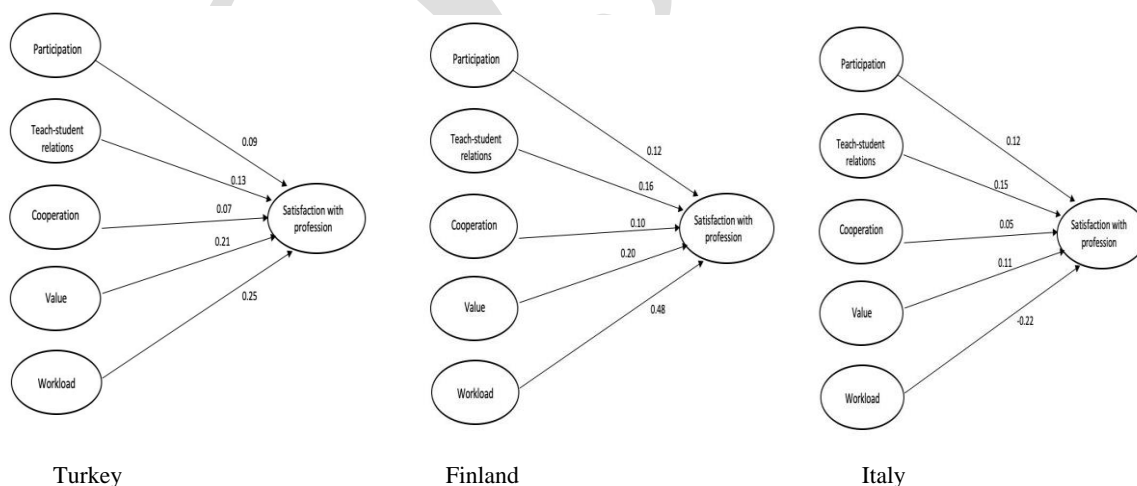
Participation

Teach-student relations

Cooperation

Value

Workload

0.09

0.13

0.07

0.21

0.25

Satisfaction with profession

Turkey

Participation

Teach-student relations

Cooperation

Value

Workload

0.12

0.16

0.10

0.20

0.48

Satisfaction with profession

Finland

Participation

Teach-student relations

Cooperation

Value

Workload

0.12

0.15

0.05

0.11

-0.22

Satisfaction with profession

Italy